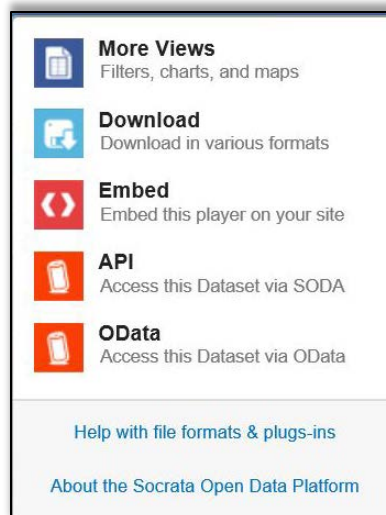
More Views
Filters, charts, and maps

Download
Download in various formats

Embed
Embed this player on your site

API
Access this Dataset via SODA

OData
Access this Dataset via OData

Help with file formats & plugs-ins

About the Socrata Open Data Platform